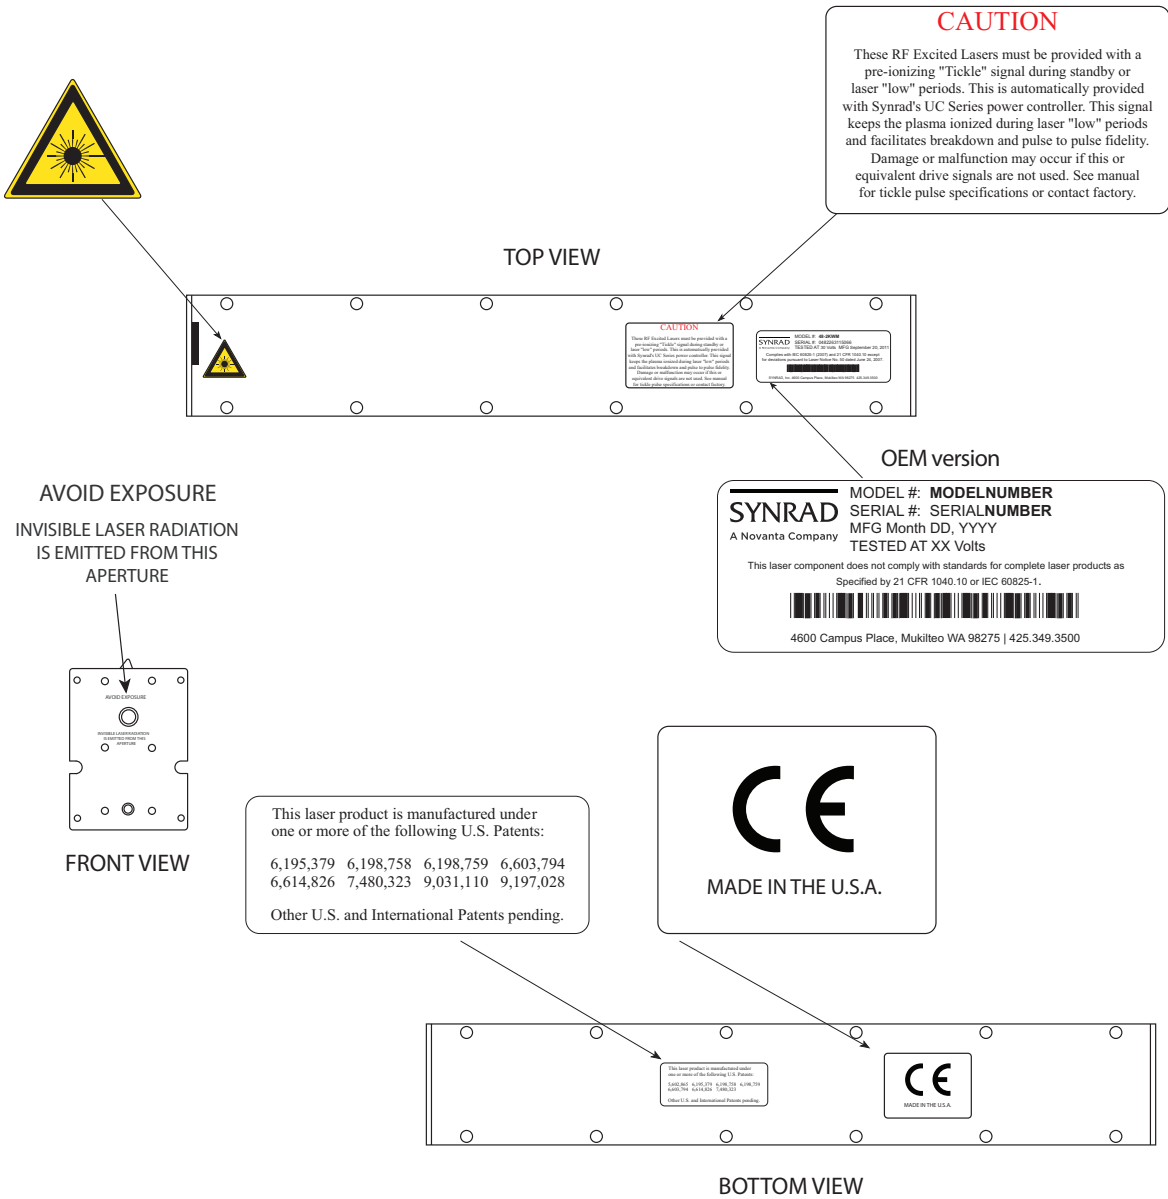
CAUTION

These RF Excited Lasers must be provided with a pre-ionizing "Tickle" signal during standby or laser "low" periods. This is automatically provided with Synrad's UC Series power controller. This signal keeps the plasma ionized during laser "low" periods and facilitates breakdown and pulse to pulse fidelity. Damage or malfunction may occur if this or equivalent drive signals are not used. See manual for tickle pulse specifications or contact factory.

TOP VIEW

CAUTION

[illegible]

SYNRAD MODEL #: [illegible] SERIAL #: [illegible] TESTED AT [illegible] MFG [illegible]

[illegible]

OEM version

SYNRAD
A Novanta Company

MODEL #: MODELNUMBER
SERIAL #: SERIALNUMBER
MFG Month DD, YYYY
TESTED AT XX Volts

This laser component does not comply with standards for complete laser products as Specified by 21 CFR 1040.10 or IEC 60825-1.

4600 Campus Place, Mukilteo WA 98275 | 425.349.3500

AVOID EXPOSURE

INVISIBLE LASER RADIATION IS EMITTED FROM THIS APERTURE

AVOID EXPOSURE

INVISIBLE LASER RADIATION IS EMITTED FROM THIS APERTURE

FRONT VIEW

This laser product is manufactured under one or more of the following U.S. Patents:

6,195,379 6,198,758 6,198,759 6,603,794
6,614,826 7,480,323 9,031,110 9,197,028

Other U.S. and International Patents pending.

CE

MADE IN THE U.S.A.

This laser product is manufactured under one or more of the following U.S. Patents:

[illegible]

Other U.S. and International Patents pending.

CE

MADE IN THE U.S.A.

BOTTOM VIEW